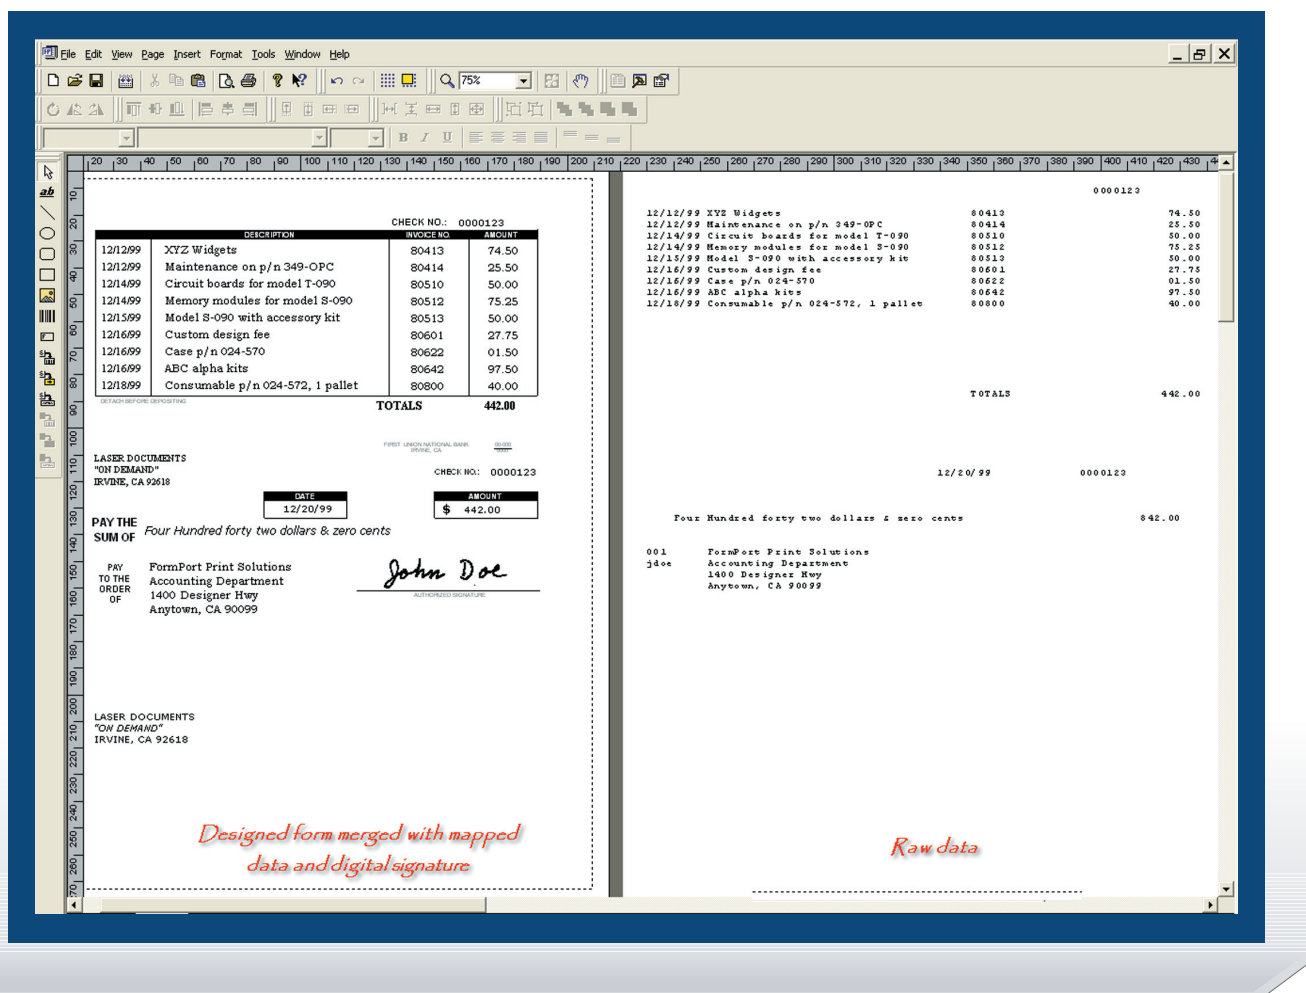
File Edit View Page Insert Format Tools Window Help

75%

CHECK NO.: 0000123

| | DESCRIPTION | INVOICE NO. | AMOUNT |
|---|---|---|---|
| 12/12/99 | XYZ Widgets | 80413 | 74.50 |
| 12/12/99 | Maintenance on p/n 349-OPC | 80414 | 25.50 |
| 12/14/99 | Circuit boards for model T-090 | 80510 | 50.00 |
| 12/14/99 | Memory modules for model S-090 | 80512 | 75.25 |
| 12/15/99 | Model S-090 with accessory kit | 80513 | 50.00 |
| 12/16/99 | Custom design fee | 80601 | 27.75 |
| 12/16/99 | Case p/n 024-570 | 80622 | 01.50 |
| 12/16/99 | ABC alpha kits | 80642 | 97.50 |
| 12/18/99 | Consumable p/n 024-572, 1 pallet | 80800 | 40.00 |

DETACH BEFORE DEPOSITING

TOTALS 442.00

FIRST UNION NATIONAL BANK IRVINE, CA

LASER DOCUMENTS
"ON DEMAND"
IRVINE, CA 92618

CHECK NO.: 0000123

DATE
12/20/99

AMOUNT
$ 442.00

PAY THE SUM OF Four Hundred forty two dollars & zero cents

PAY TO THE ORDER OF
FormPort Print Solutions
Accounting Department
1400 Designer Hwy
Anytown, CA 90099

John Doe
AUTHORIZED SIGNATURE

LASER DOCUMENTS
"ON DEMAND"
IRVINE, CA 92618

Designed form merged with mapped data and digital signature

0000123

12/12/99 XYZ Widgets 80413 74.50
12/12/99 Maintenance on p/n 349-OPC 80414 25.50
12/14/99 Circuit boards for model T-090 80510 50.00
12/14/99 Memory modules for model S-090 80512 75.25
12/15/99 Model S-090 with accessory kit 80513 50.00
12/16/99 Custom design fee 80601 27.75
12/16/99 Case p/n 024-570 80622 01.50
12/16/99 ABC alpha kits 80642 97.50
12/18/99 Consumable p/n 024-572, 1 pallet 80800 40.00

TOTALS 442.00

12/20/99 0000123

Four Hundred forty two dollars & zero cents 842.00

001 FormPort Print Solutions
jdoe Accounting Department
1400 Designer Hwy
Anytown, CA 90099

Raw data